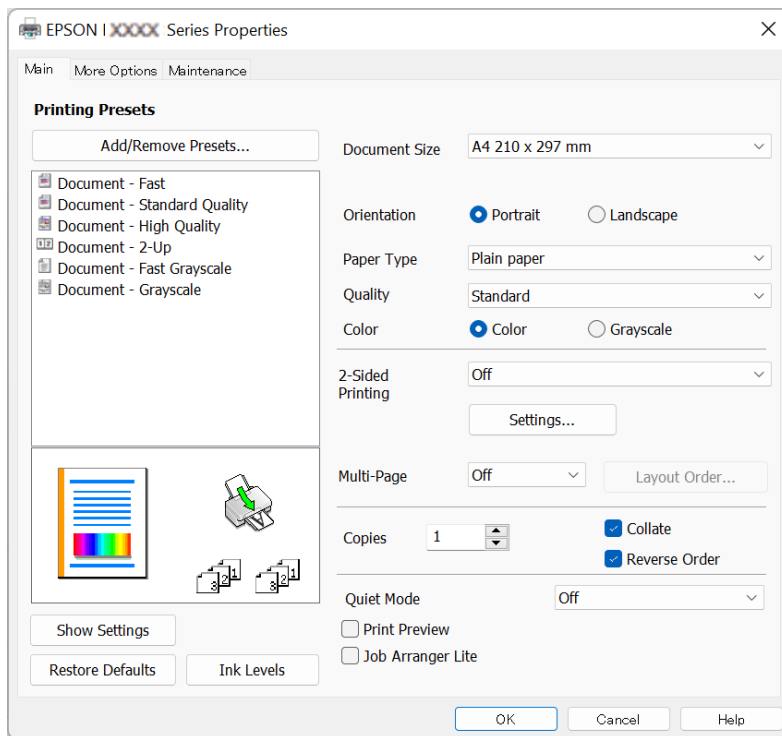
EPSON | XXXX Series Properties

Main More Options Maintenance

Printing Presets

Add/Remove Presets...

Document - Fast
Document - Standard Quality
Document - High Quality
Document - 2-Up
Document - Fast Grayscale
Document - Grayscale

Show Settings

Restore Defaults Ink Levels

Document Size A4 210 x 297 mm

Orientation Portrait Landscape

Paper Type Plain paper

Quality Standard

Color Color Grayscale

2-Sided Printing Off

Settings...

Multi-Page Off Layout Order...

Copies 1 Collate

Reverse Order

Quiet Mode Off

Print Preview

Job Arranger Lite

OK Cancel Help